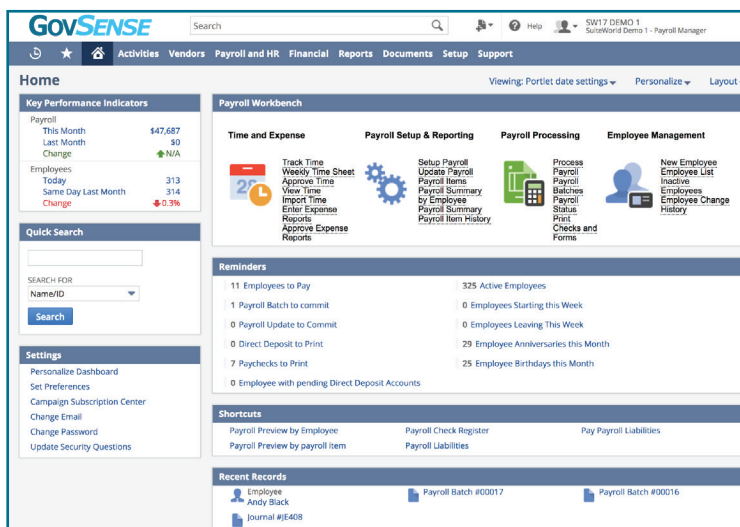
GovSense

Search

Help

SW17 DEMO 1
SuiteWorld Demo 1 - Payroll Manager

Activities Vendors Payroll and HR Financial Reports Documents Setup Support

Home

Viewing: Portlet date settings Personalize Layout

Key Performance Indicators

Payroll
This Month $47,687
Last Month $0
Change N/A

Employees
Today 313
Same Day Last Month 314
Change 0.3%

Quick Search

SEARCH FOR
Name/ID

Search

Settings

Personalize Dashboard
Set Preferences
Campaign Subscription Center
Change Email
Change Password
Update Security Questions

Payroll Workbench

Time and Expense
Track Time
Weekly Time Sheet
Approve Time
View Time
Import Time
Enter Expense Reports
Approve Expense Reports

Payroll Setup & Reporting
Setup Payroll
Update Payroll
Payroll Items
Payroll Summary by Employee
Payroll Summary
Payroll Item History

Payroll Processing
Process Payroll
Payroll Batches
Payroll Status
Print Checks and Forms

Employee Management
New Employee
Employee List
Inactive Employees
Employee Change History

Reminders

11 Employees to Pay
1 Payroll Batch to commit
0 Payroll Update to Commit
0 Direct Deposit to Print
7 Paychecks to Print
0 Employee with pending Direct Deposit Accounts

325 Active Employees
0 Employees Starting this Week
0 Employees Leaving This Week
29 Employee Anniversaries this Month
25 Employee Birthdays this Month

Shortcuts

Payroll Preview by Employee
Payroll Preview by payroll Item
Payroll Check Register
Payroll Liabilities
Pay Payroll Liabilities

Recent Records

Employee
Andy Black
Payroll Batch #00017
Payroll Batch #00016
Journal #JE408